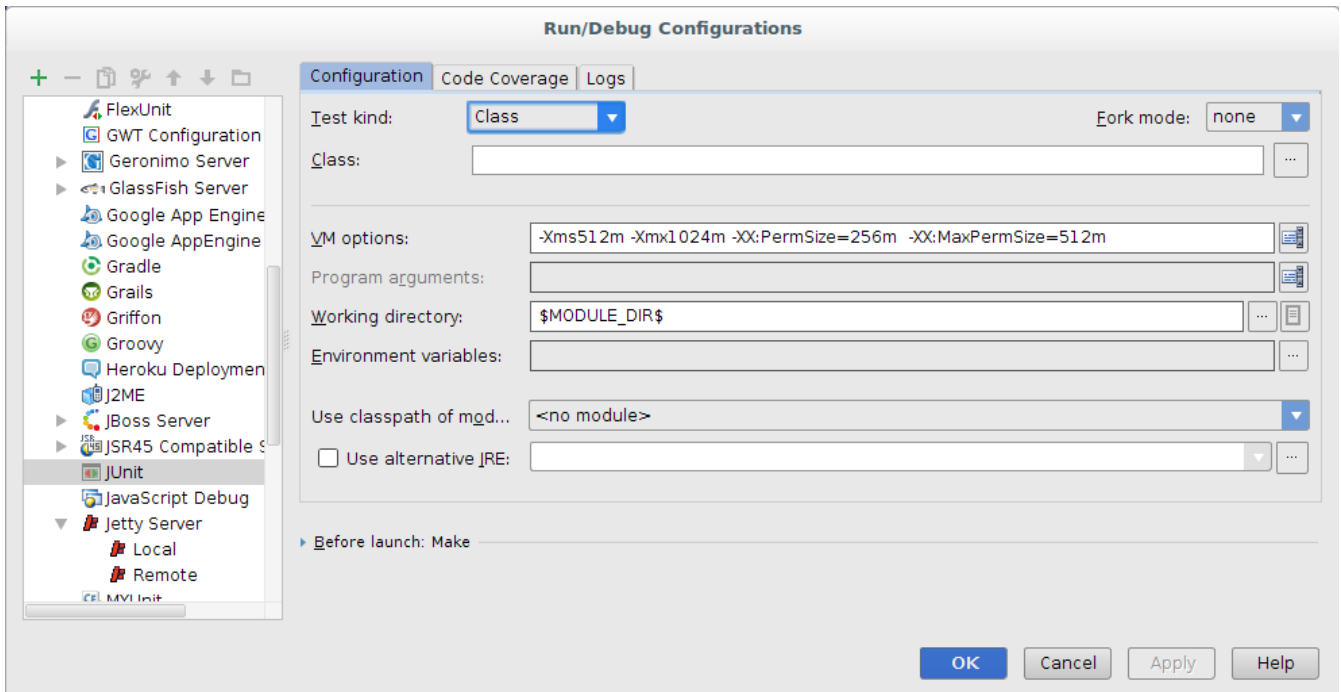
Run/Debug Configurations

+ −

FlexUnit
GWT Configuration
Geronimo Server
GlassFish Server
Google App Engine
Google AppEngine
Gradle
Grails
Griffon
Groovy
Heroku Deploymen
J2ME
JBoss Server
JSR45 Compatible S
JUnit
JavaScript Debug
Jetty Server
Local
Remote
MXUnit

Configuration | Code Coverage | Logs

Test kind: Class
Fork mode: none
Class:
...

VM options: -Xms512m -Xmx1024m -XX:PermSize=256m -XX:MaxPermSize=512m
Program arguments:
Working directory: $MODULE_DIR$
...
Environment variables:
...

Use classpath of mod... <no module>
Use alternative JRE:
...

Before launch: Make

OK | Cancel | Apply | Help